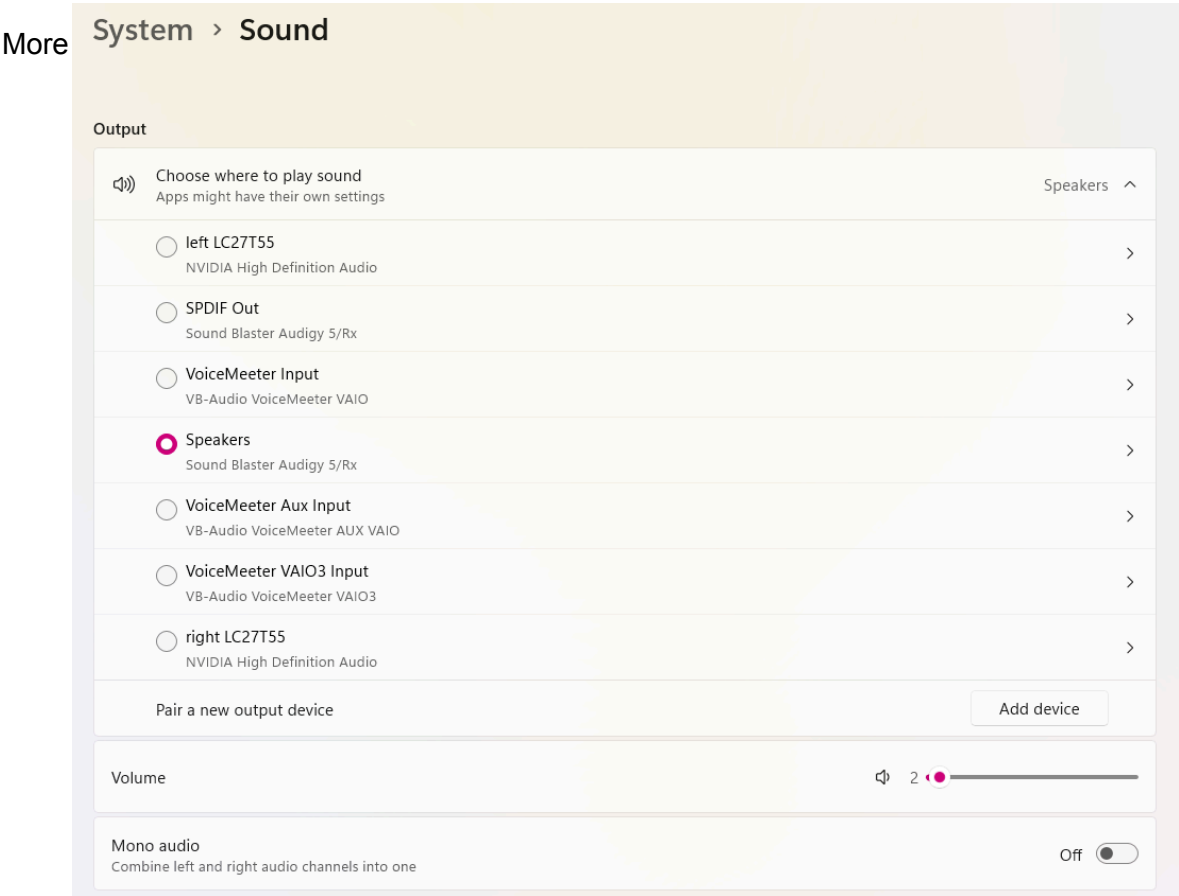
More

System › Sound

Output

Choose where to play sound
Apps might have their own settings

Speakers

left LC27T55
NVIDIA High Definition Audio

SPDIF Out
Sound Blaster Audigy 5/Rx

VoiceMeeter Input
VB-Audio VoiceMeeter VAIO

Speakers
Sound Blaster Audigy 5/Rx

VoiceMeeter Aux Input
VB-Audio VoiceMeeter AUX VAIO

VoiceMeeter VAIO3 Input
VB-Audio VoiceMeeter VAIO3

right LC27T55
NVIDIA High Definition Audio

Pair a new output device

Add device

Volume

2

Mono audio
Combine left and right audio channels into one

Off